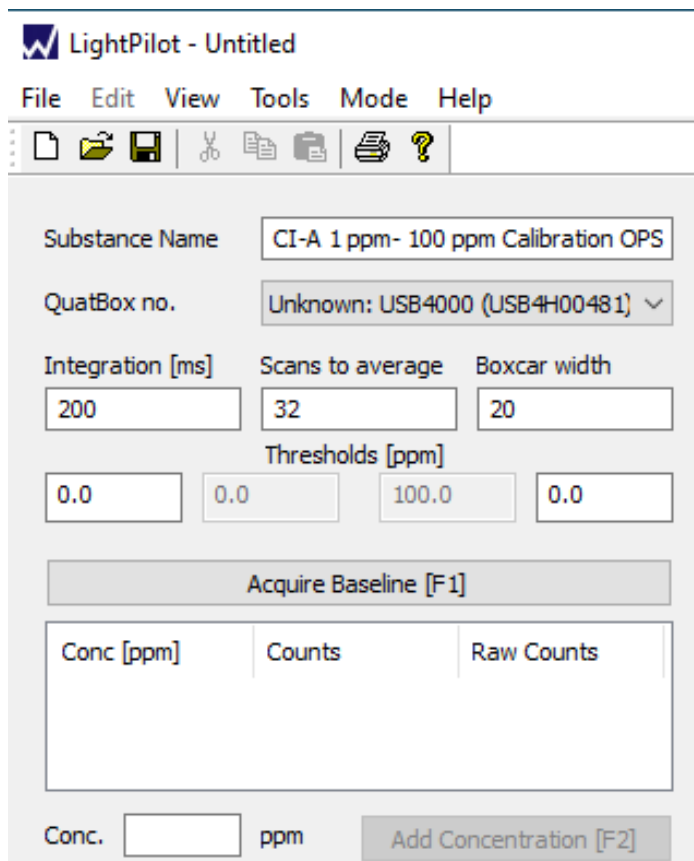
LightPilot - Untitled

File Edit View Tools Mode Help

Substance Name CI-A 1 ppm- 100 ppm Calibration OPS

QuatBox no. Unknown: USB4000 (USB4H00481)

Integration [ms] Scans to average Boxcar width

200 32 20

Thresholds [ppm]

0.0 0.0 100.0 0.0

Acquire Baseline [F1]

| Conc [ppm] | Counts | Raw Counts |
|---|---|---|

Conc. ppm Add Concentration [F2]